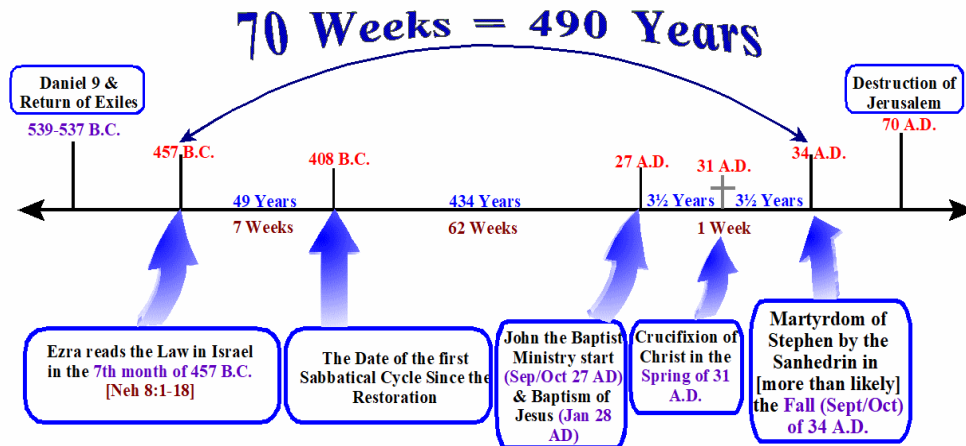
70 Weeks = 490 Years

Daniel 9 & Return of Exiles
539-537 B.C.

457 B.C.

408 B.C.

27 A.D.

31 A.D.

34 A.D.

Destruction of Jerusalem
70 A.D.

49 Years
7 Weeks

434 Years
62 Weeks

3½ Years
3½ Years
1 Week

Ezra reads the Law in Israel in the 7th month of 457 B.C. [Neh 8:1-18]

The Date of the first Sabbatical Cycle Since the Restoration

John the Baptist Ministry start (Sep/Oct 27 AD) & Baptism of Jesus (Jan 28 AD)

Crucifixion of Christ in the Spring of 31 A.D.

Martyrdom of Stephen by the Sanhedrin in [more than likely] the Fall (Sept/Oct) of 34 A.D.